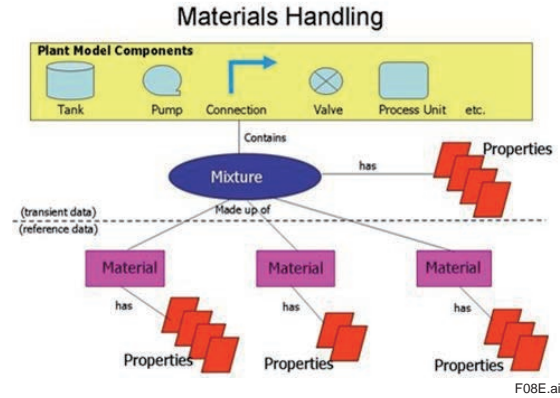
Materials Handling

Plant Model Components

Tank

Pump

Connection

Valve

Process Unit

etc.

Contains

Mixture

has

Properties

(transient data)

(reference data)

Made up of

Material

Material

Material

has

has

has

Properties

Properties

Properties

F08E.ai